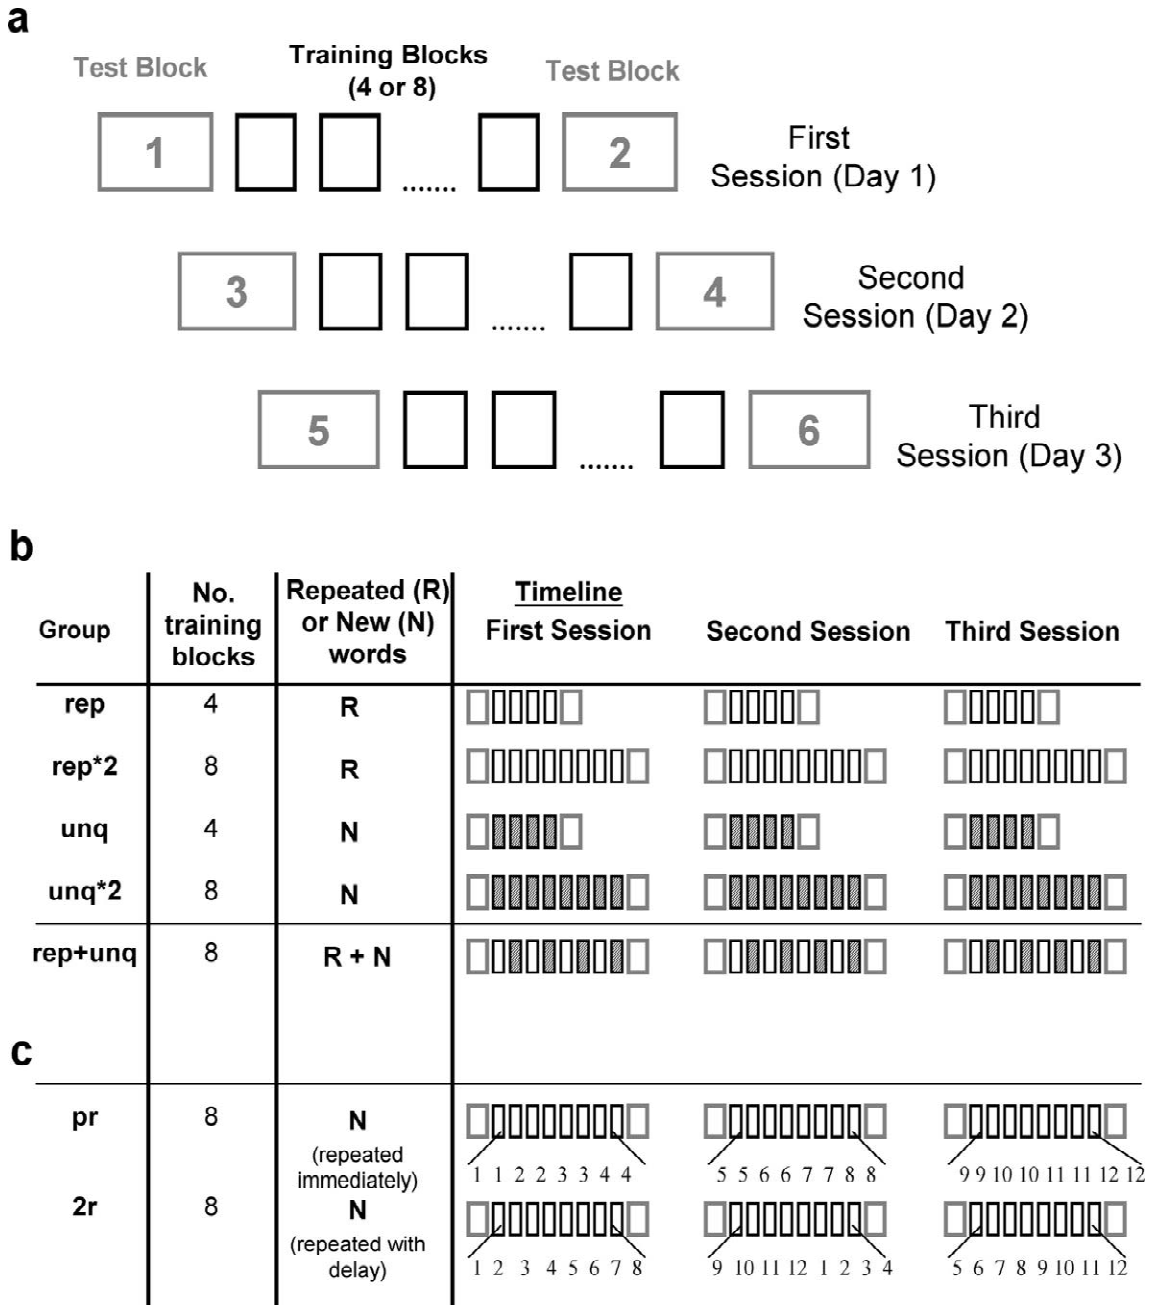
a

Test Block | Training Blocks (4 or 8) | Test Block

1 ....... 2 First Session (Day 1)

3 ....... 4 Second Session (Day 2)

5 ....... 6 Third Session (Day 3)

b

| Group | No. training blocks | Repeated (R) or New (N) words | Timeline First Session | Second Session | Third Session |
|---|---|---|---|---|---|
| rep | 4 | R | | | |
| rep*2 | 8 | R | | | |
| unq | 4 | N | | | |
| unq*2 | 8 | N | | | |
| rep+unq | 8 | R + N | | | |

c

| | | | | | |
|---|---|---|---|---|---|
| pr | 8 | N (repeated immediately) | 1 1 2 2 3 3 4 4 | 5 5 6 6 7 7 8 8 | 9 9 10 10 11 11 12 12 |
| 2r | 8 | N (repeated with delay) | 1 2 3 4 5 6 7 8 | 9 10 11 12 1 2 3 4 | 5 6 7 8 9 10 11 12 |